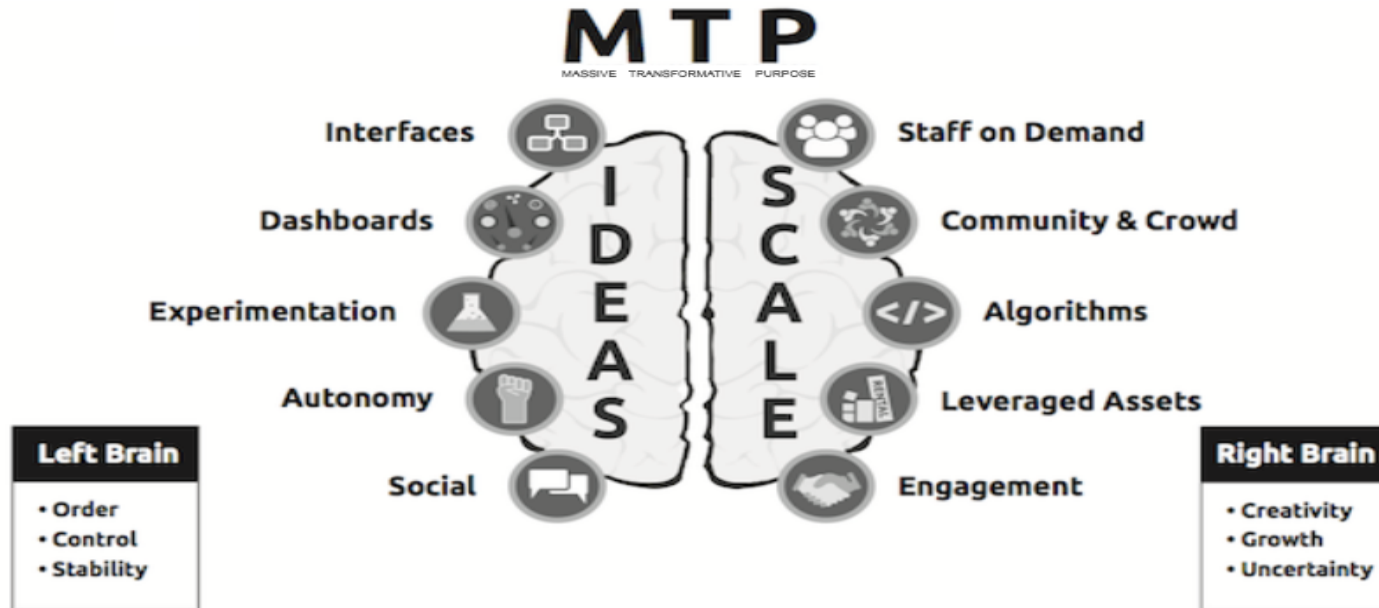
MTP
MASSIVE TRANSFORMATIVE PURPOSE

Interfaces
Dashboards
Experimentation
Autonomy
Social

IDEAS

SCALE

Staff on Demand
Community & Crowd
Algorithms
Leveraged Assets
Engagement

</>

RENTAL

Left Brain
• Order
• Control
• Stability

Right Brain
• Creativity
• Growth
• Uncertainty